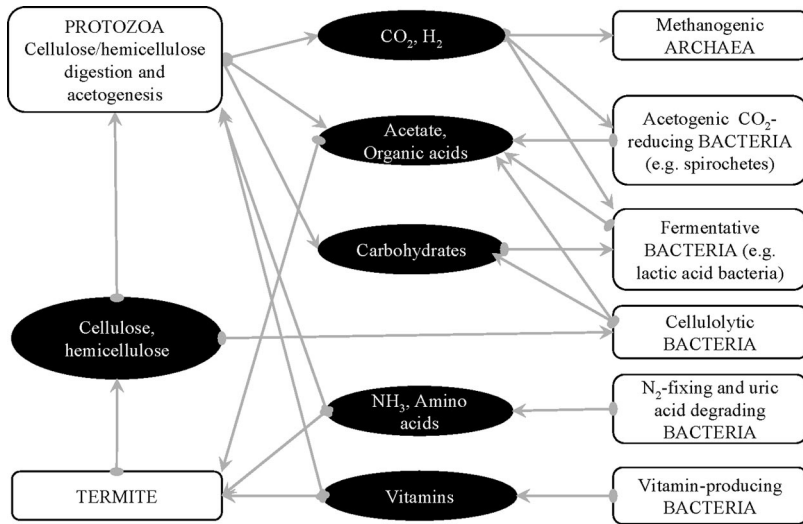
PROTOZOA Cellulose/hemicellulose digestion and acetogenesis

$CO_2$, $H_2$

Methanogenic ARCHAEA

Acetate, Organic acids

Acetogenic $CO_2$-reducing BACTERIA (e.g. spirochetes)

Carbohydrates

Fermentative BACTERIA (e.g. lactic acid bacteria)

Cellulose, hemicellulose

Cellulolytic BACTERIA

$NH_3$, Amino acids

$N_2$-fixing and uric acid degrading BACTERIA

TERMITE

Vitamins

Vitamin-producing BACTERIA